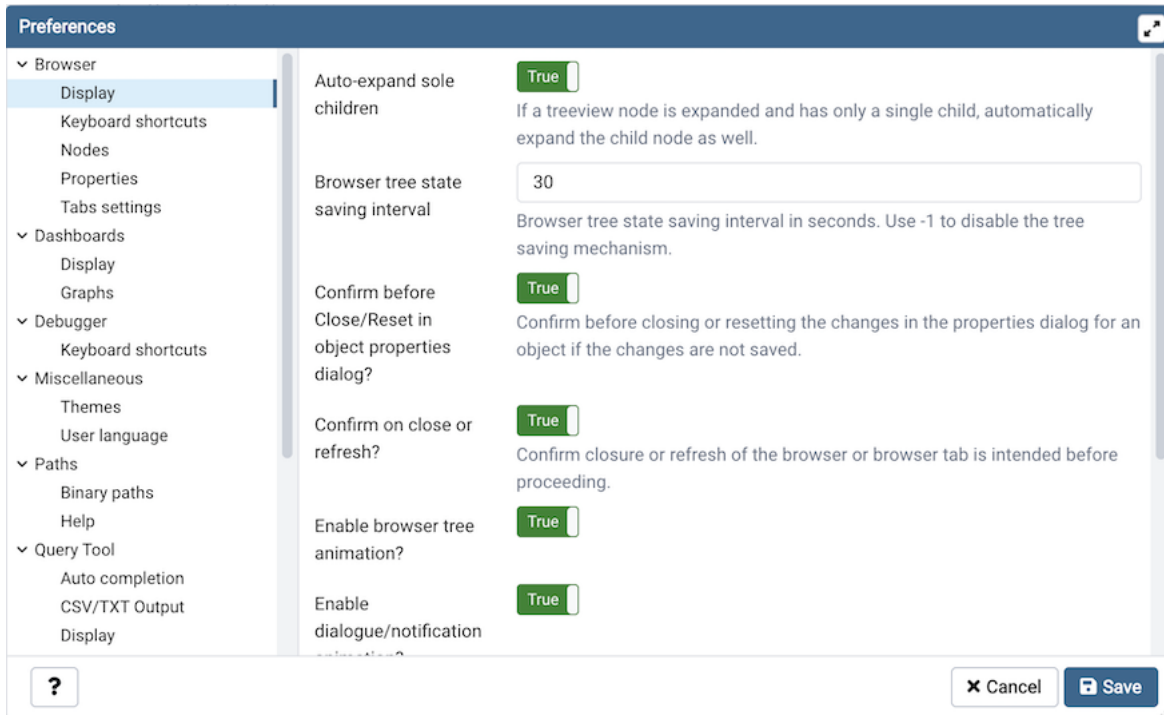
Preferences

Browser
Display
Keyboard shortcuts
Nodes
Properties
Tabs settings
Dashboards
Display
Graphs
Debugger
Keyboard shortcuts
Miscellaneous
Themes
User language
Paths
Binary paths
Help
Query Tool
Auto completion
CSV/TXT Output
Display

Auto-expand sole children
True
If a treeview node is expanded and has only a single child, automatically expand the child node as well.

Browser tree state saving interval
30
Browser tree state saving interval in seconds. Use -1 to disable the tree saving mechanism.

Confirm before Close/Reset in object properties dialog?
True
Confirm before closing or resetting the changes in the properties dialog for an object if the changes are not saved.

Confirm on close or refresh?
True
Confirm closure or refresh of the browser or browser tab is intended before proceeding.

Enable browser tree animation?
True

Enable dialogue/notification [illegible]
True

?
Cancel
Save